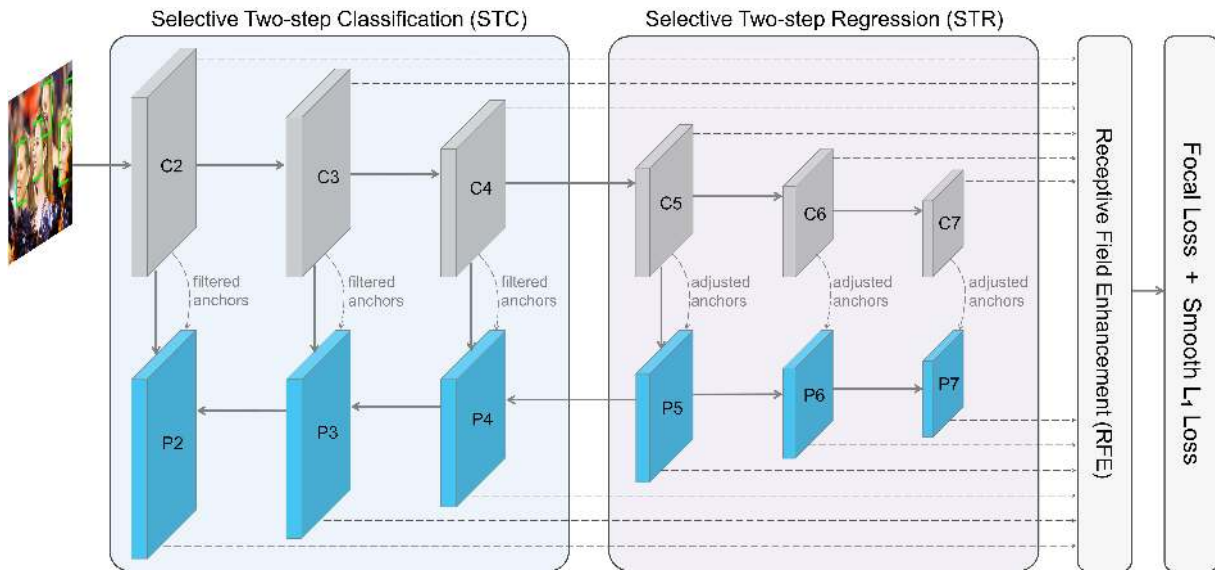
Selective Two-step Classification (STC)

Selective Two-step Regression (STR)

C2

C3

C4

C5

C6

C7

filtered anchors

filtered anchors

filtered anchors

adjusted anchors

adjusted anchors

adjusted anchors

P2

P3

P4

P5

P6

P7

Receptive Field Enhancement (RFE)

Focal Loss + Smooth $L_1$ Loss